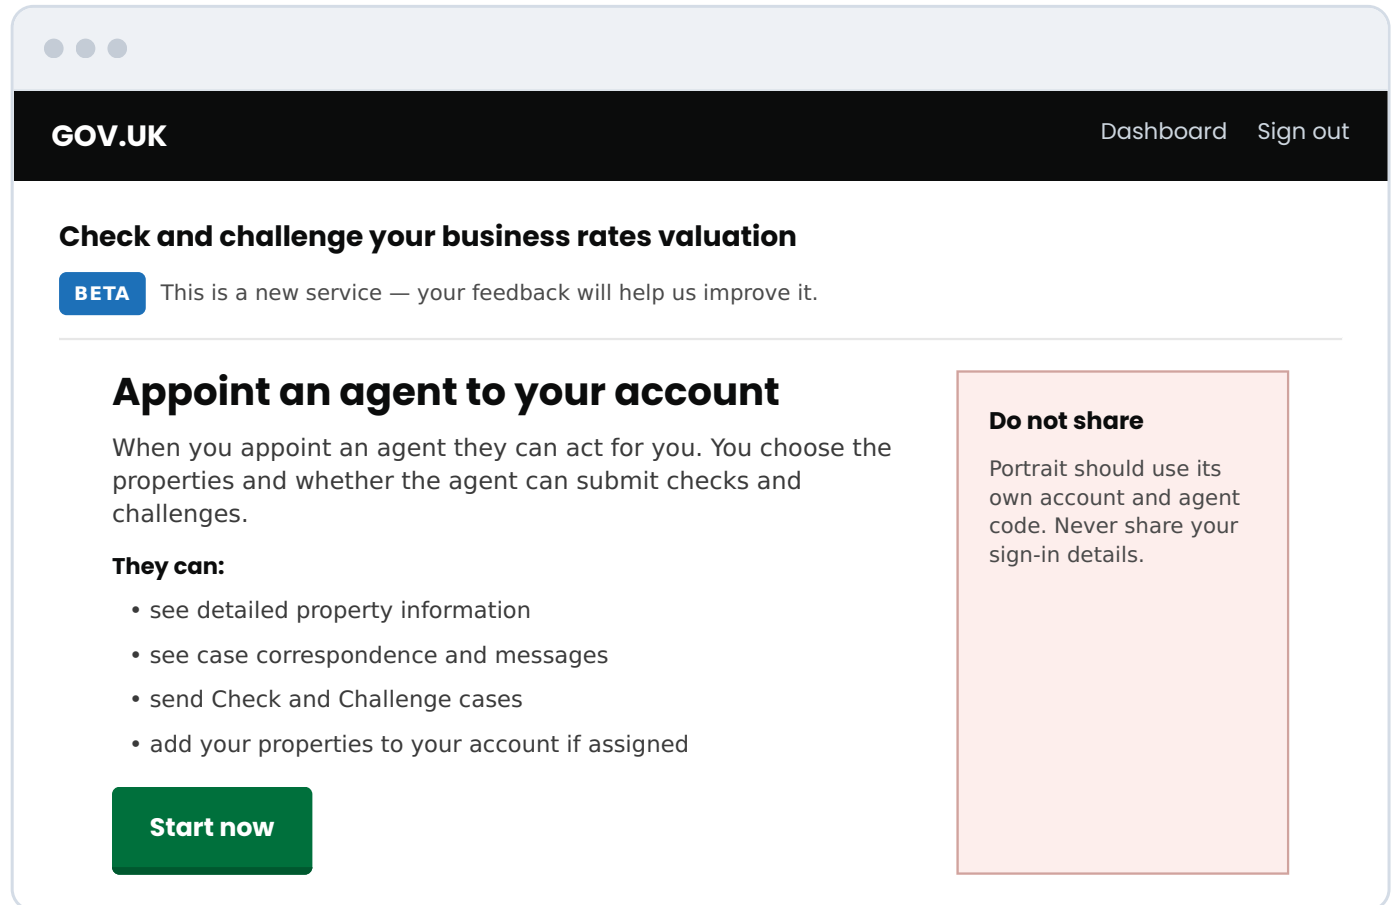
GOV.UK

Dashboard Sign out

Check and challenge your business rates valuation

BETA This is a new service — your feedback will help us improve it.

Appoint an agent to your account

When you appoint an agent they can act for you. You choose the properties and whether the agent can submit checks and challenges.

They can:

- see detailed property information
- see case correspondence and messages
- send Check and Challenge cases
- add your properties to your account if assigned

Start now

Do not share

Portrait should use its own account and agent code. Never share your sign-in details.